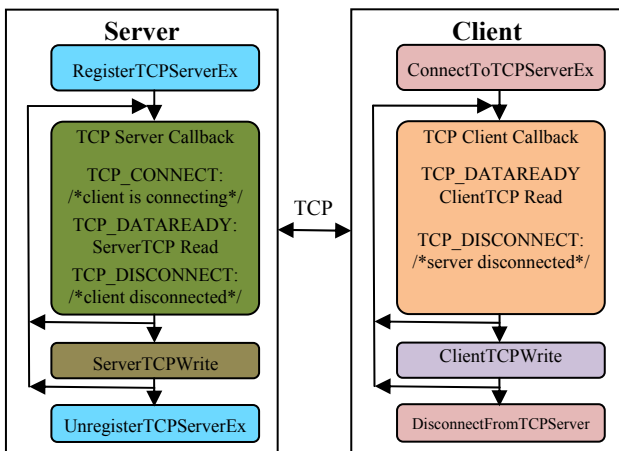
Server

RegisterTCPServerEx

TCP Server Callback

TCP_CONNECT: /*client is connecting*/

TCP_DATAREADY: ServerTCP Read

TCP_DISCONNECT: /*client disconnected*/

ServerTCPWrite

UnregisterTCPServerEx

TCP

Client

ConnectToTCPServerEx

TCP Client Callback

TCP_DATAREADY ClientTCP Read

TCP_DISCONNECT: /*server disconnected*/

ClientTCPWrite

DisconnectFromTCPServer